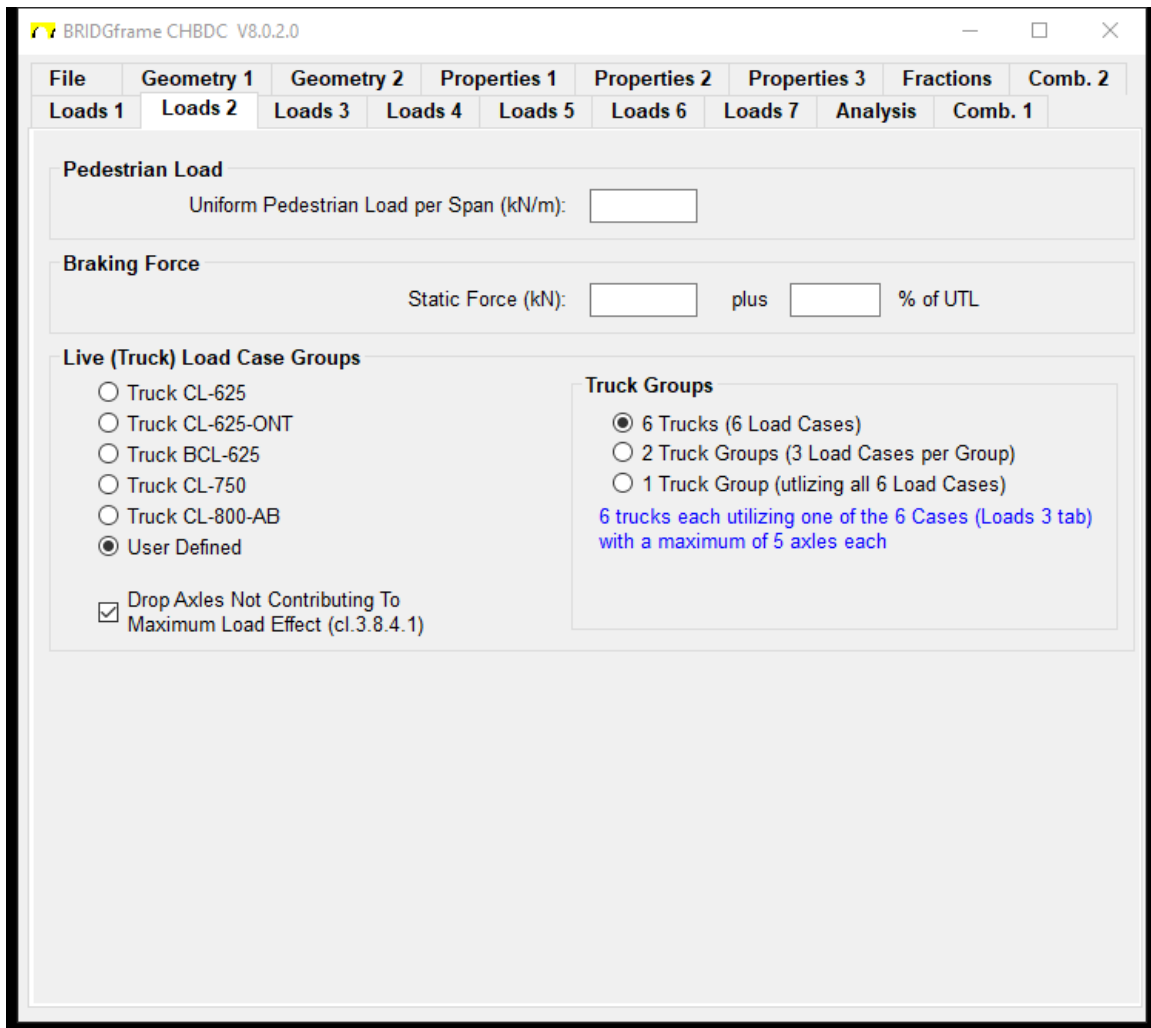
BRIDGframe CHBDC V8.0.2.0

File | Geometry 1 | Geometry 2 | Properties 1 | Properties 2 | Properties 3 | Fractions | Comb. 2
Loads 1 | Loads 2 | Loads 3 | Loads 4 | Loads 5 | Loads 6 | Loads 7 | Analysis | Comb. 1

Pedestrian Load
Uniform Pedestrian Load per Span (kN/m):

Braking Force
Static Force (kN): plus % of UTL

Live (Truck) Load Case Groups
Truck CL-625
Truck CL-625-ONT
Truck BCL-625
Truck CL-750
Truck CL-800-AB
User Defined

Drop Axles Not Contributing To Maximum Load Effect (cl.3.8.4.1)

Truck Groups
6 Trucks (6 Load Cases)
2 Truck Groups (3 Load Cases per Group)
1 Truck Group (utlizing all 6 Load Cases)
6 trucks each utilizing one of the 6 Cases (Loads 3 tab) with a maximum of 5 axles each